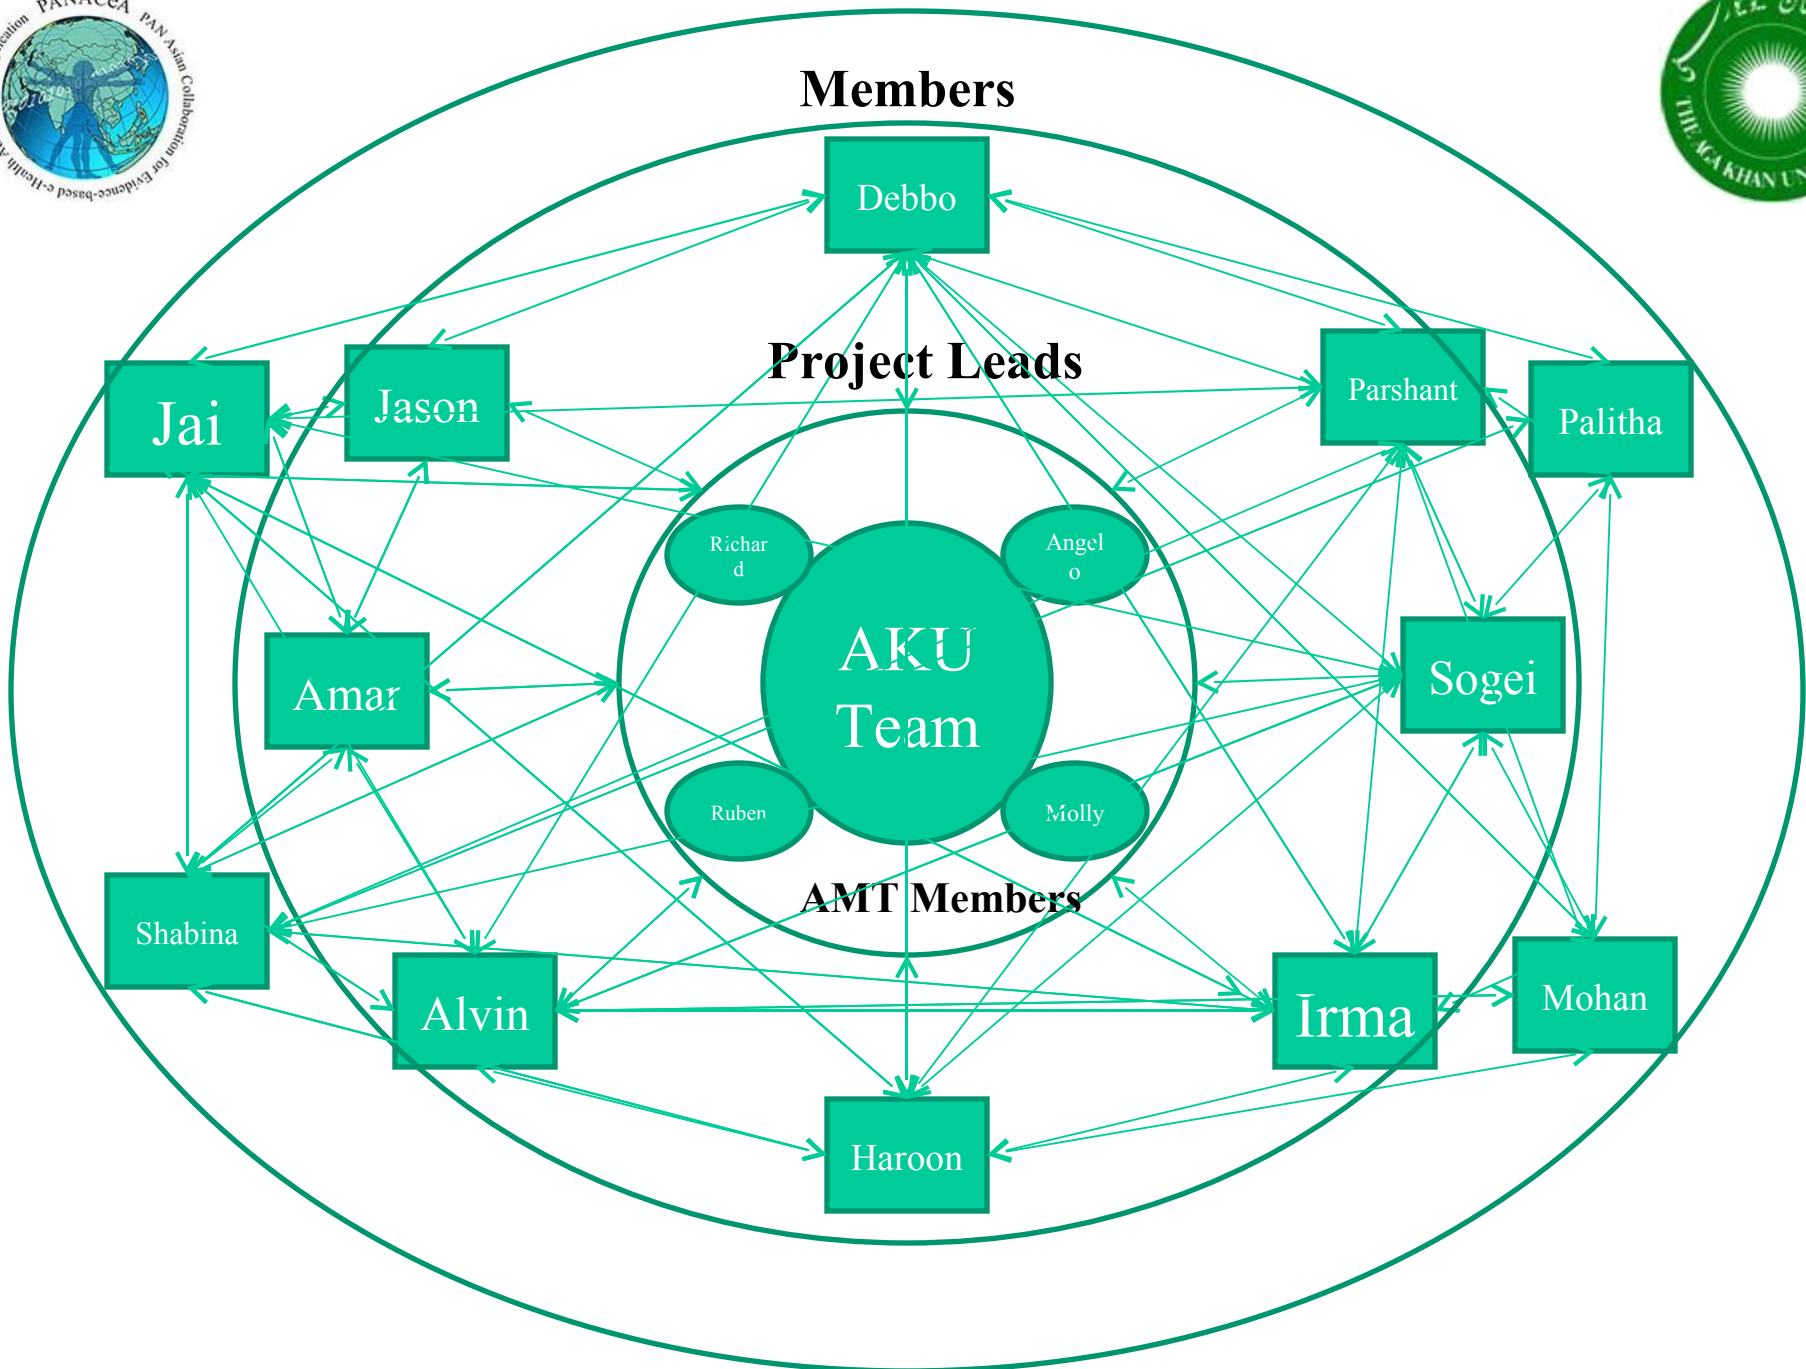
PANACeA PAN Asian Collaboration for Evidence-based e-Health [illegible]

THE AGA KHAN UN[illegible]

Members

Debbo

Project Leads

Jai

Jason

Parshant

Palitha

Richard

Angelo

AKU Team

Amar

Sogei

Ruben

Molly

AMT Members

Shabina

Alvin

Irma

Mohan

Haroon